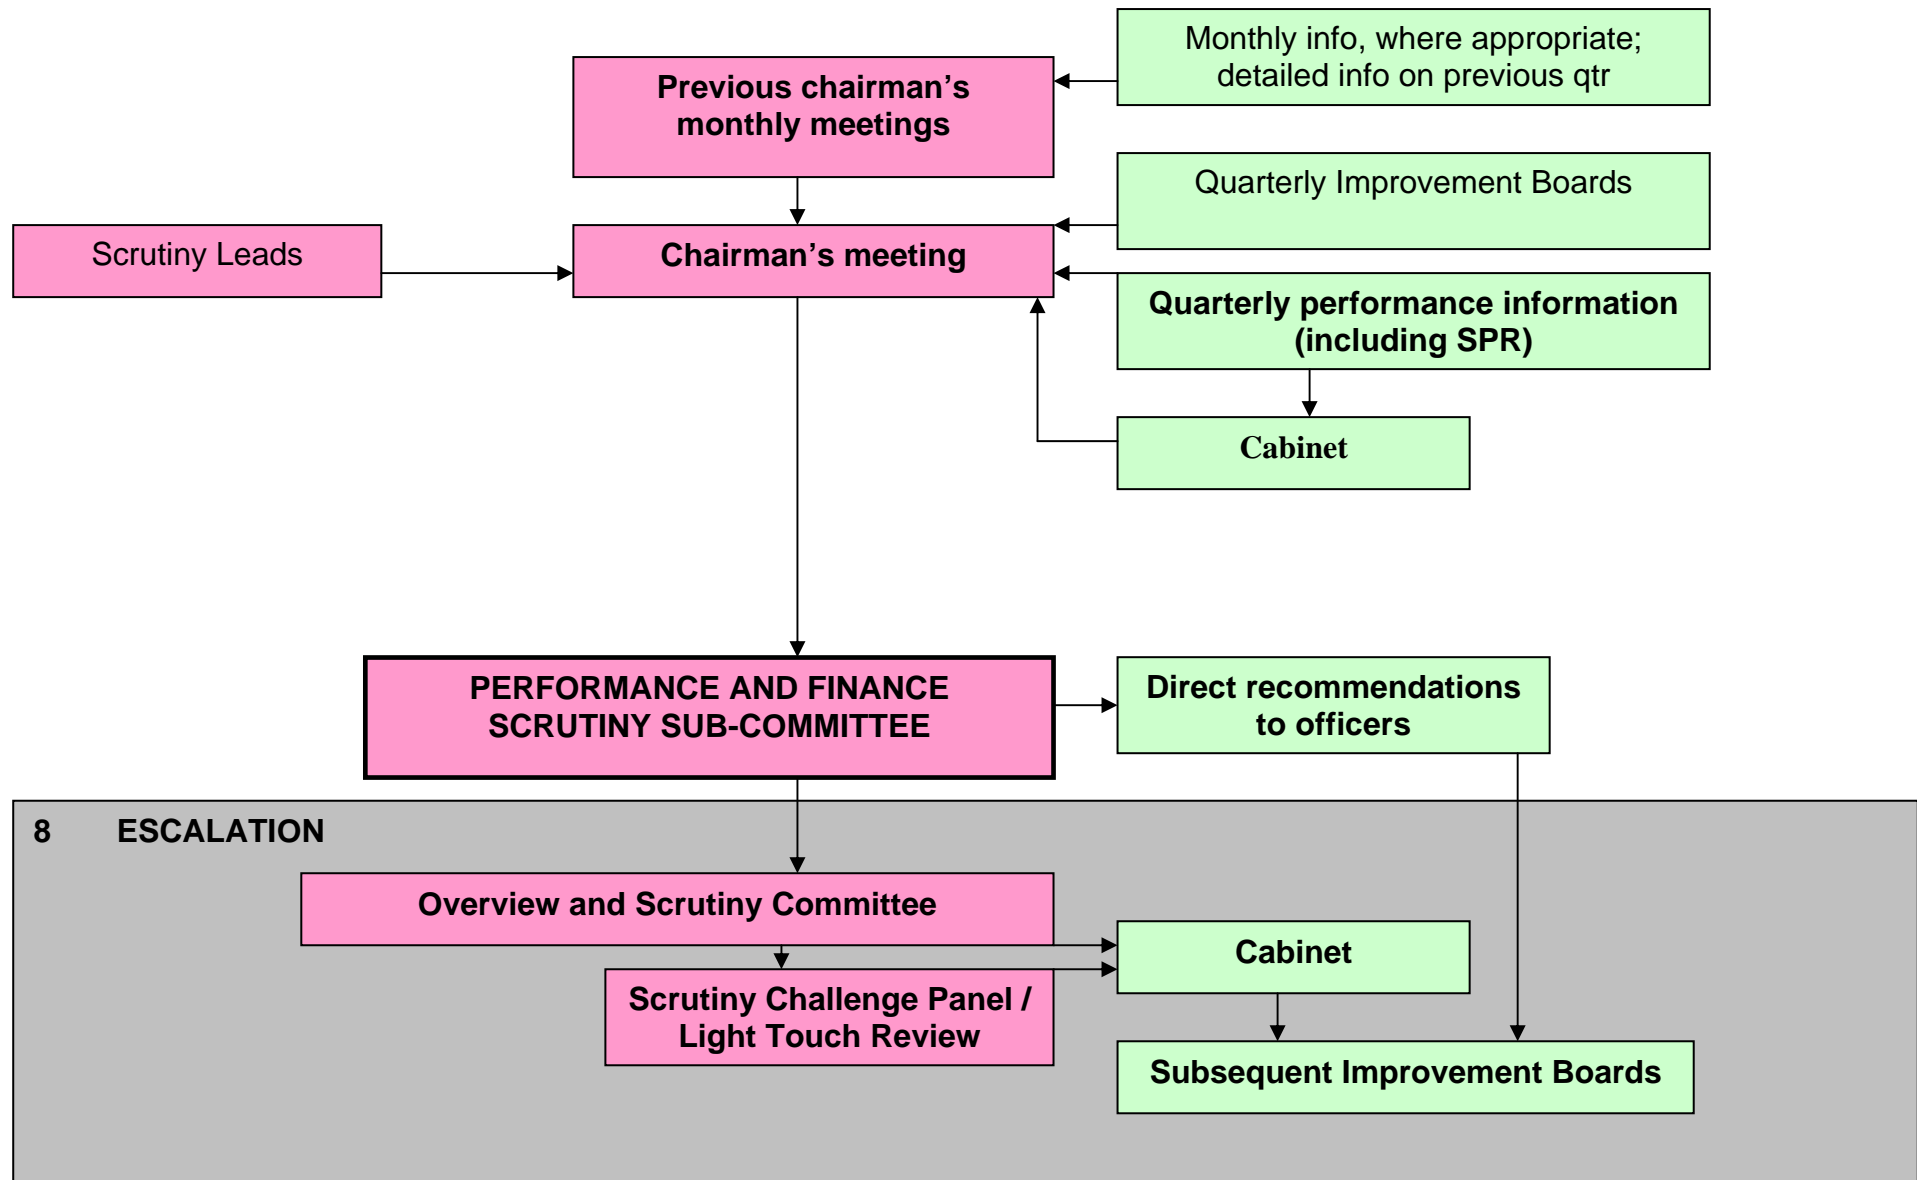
Monthly info, where appropriate; detailed info on previous qtr

Previous chairman's monthly meetings

Quarterly Improvement Boards

Scrutiny Leads

Chairman's meeting

Quarterly performance information (including SPR)

Cabinet

PERFORMANCE AND FINANCE SCRUTINY SUB-COMMITTEE

Direct recommendations to officers

8 ESCALATION

Overview and Scrutiny Committee

Cabinet

Scrutiny Challenge Panel / Light Touch Review

Subsequent Improvement Boards